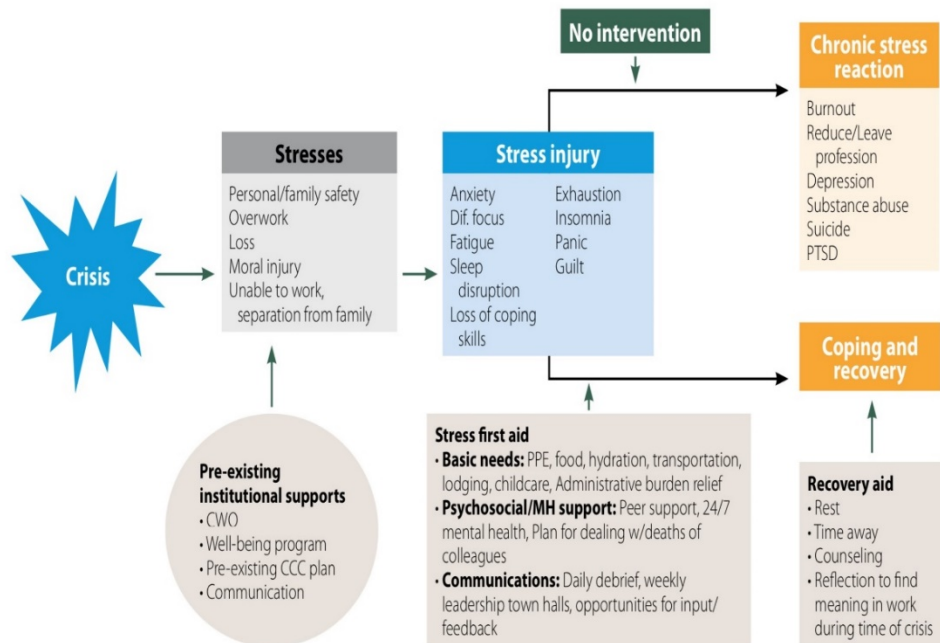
Crisis

Stresses
Personal/family safety
Overwork
Loss
Moral injury
Unable to work, separation from family

Pre-existing institutional supports
• CWO
• Well-being program
• Pre-existing CCC plan
• Communication

No intervention

Stress injury
Anxiety
Dif. focus
Fatigue
Sleep disruption
Loss of coping skills
Exhaustion
Insomnia
Panic
Guilt

Stress first aid
• Basic needs: PPE, food, hydration, transportation, lodging, childcare, Administrative burden relief
• Psychosocial/MH support: Peer support, 24/7 mental health, Plan for dealing w/deaths of colleagues
• Communications: Daily debrief, weekly leadership town halls, opportunities for input/ feedback

Chronic stress reaction
Burnout
Reduce/Leave profession
Depression
Substance abuse
Suicide
PTSD

Coping and recovery

Recovery aid
• Rest
• Time away
• Counseling
• Reflection to find meaning in work during time of crisis